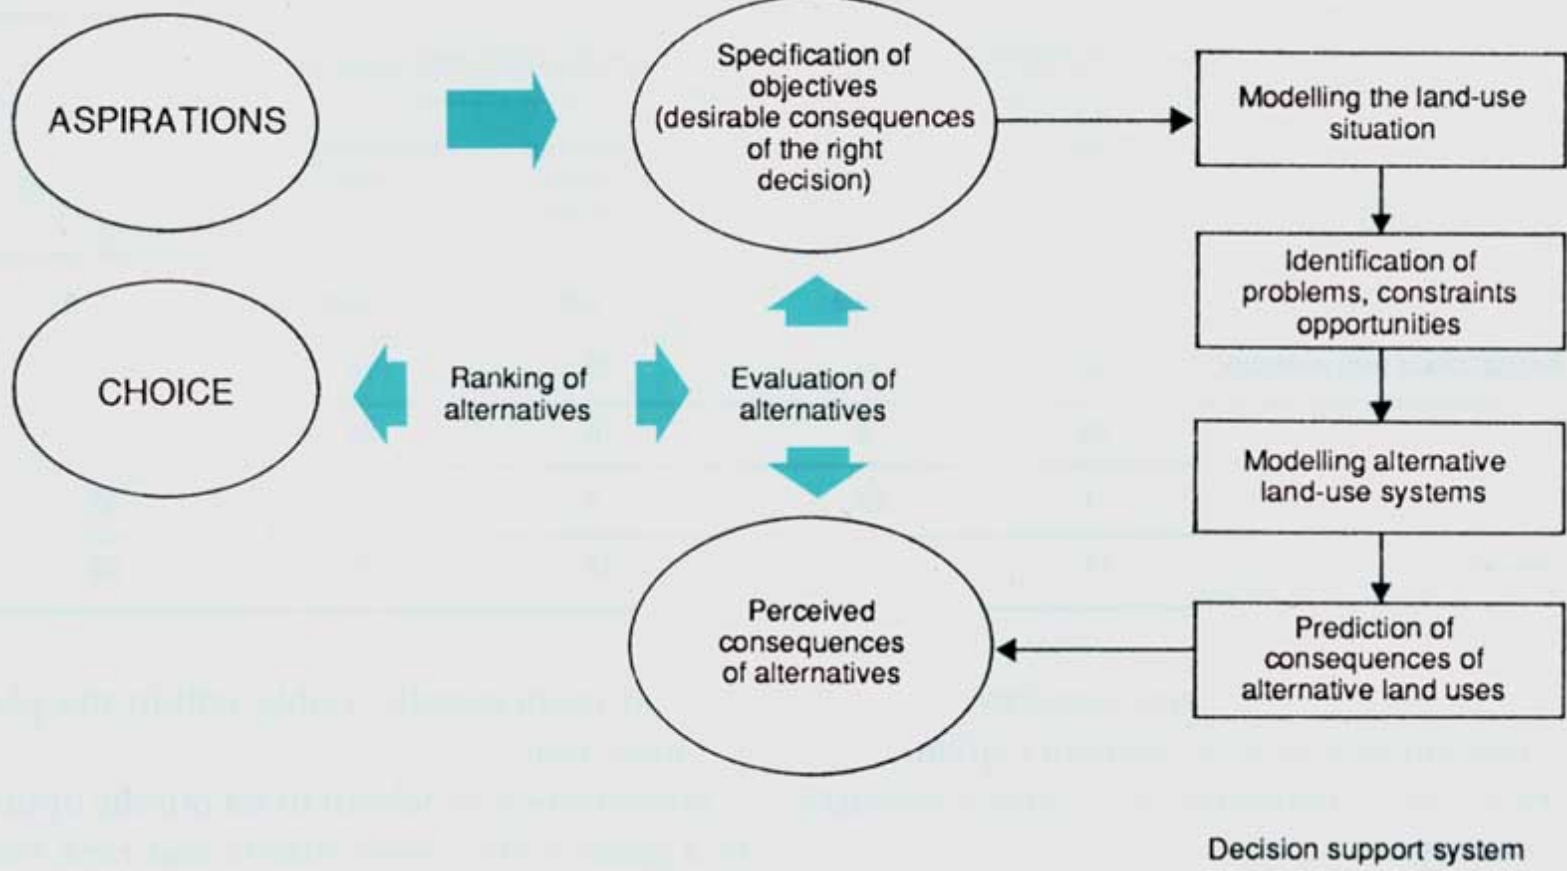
ASPIRATIONS

Specification of objectives (desirable consequences of the right decision)

Modelling the land-use situation

Identification of problems, constraints opportunities

CHOICE

Ranking of alternatives

Evaluation of alternatives

Modelling alternative land-use systems

Perceived consequences of alternatives

Prediction of consequences of alternative land uses

Decision support system